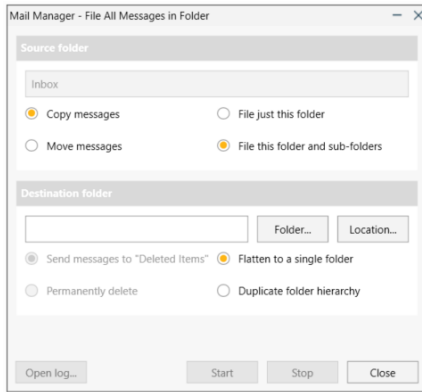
Mail Manager - File All Messages in Folder

Source folder

Inbox

Copy messages

File just this folder

Move messages

File this folder and sub-folders

Destination folder

Folder...

Location...

Send messages to "Deleted Items"

Flatten to a single folder

Permanently delete

Duplicate folder hierarchy

Open log...

Start

Stop

Close